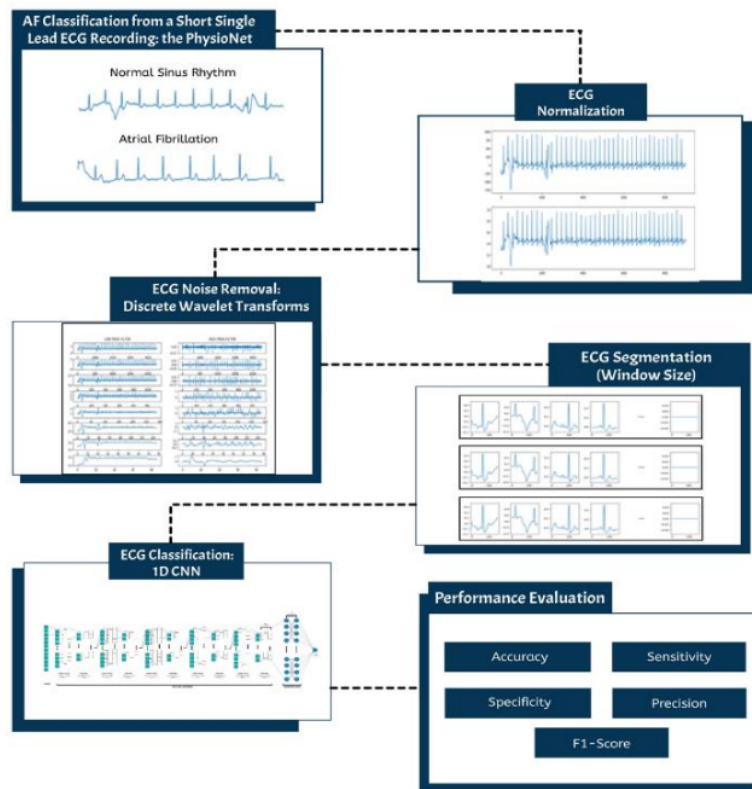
AF Classification from a Short Single Lead ECG Recording: the PhysioNet

Normal Sinus Rhythm

Atrial Fibrillation

ECG Normalization

ECG Noise Removal: Discrete Wavelet Transforms

ECG Segmentation (Window Size)

ECG Classification: 1D CNN

Performance Evaluation

Accuracy

Sensitivity

Specificity

Precision

F1-Score